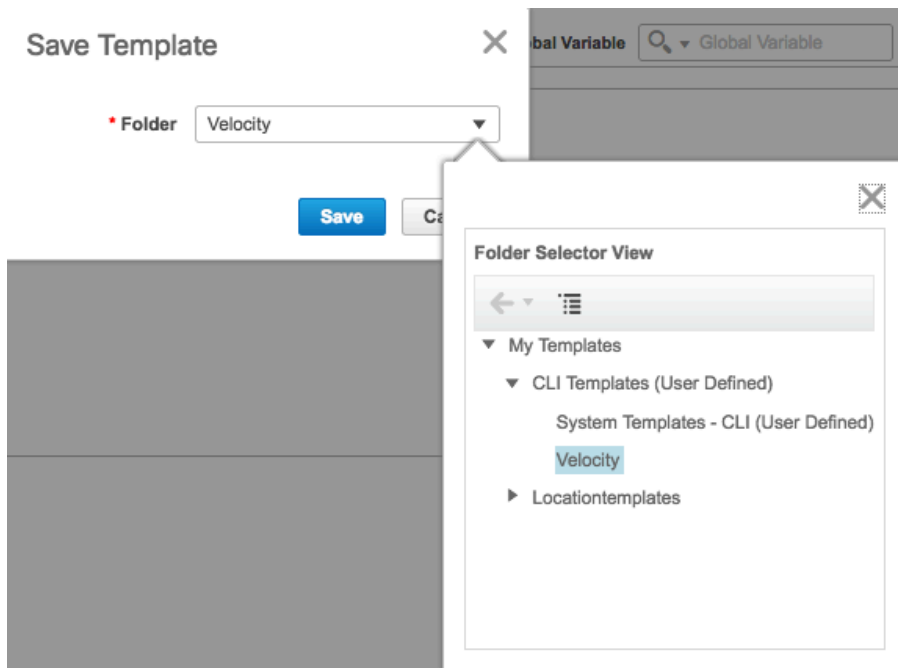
Save Template

* Folder Velocity

Save Ca

bal Variable Global Variable

Folder Selector View

My Templates

CLI Templates (User Defined)

System Templates - CLI (User Defined)

Velocity

Locationtemplates